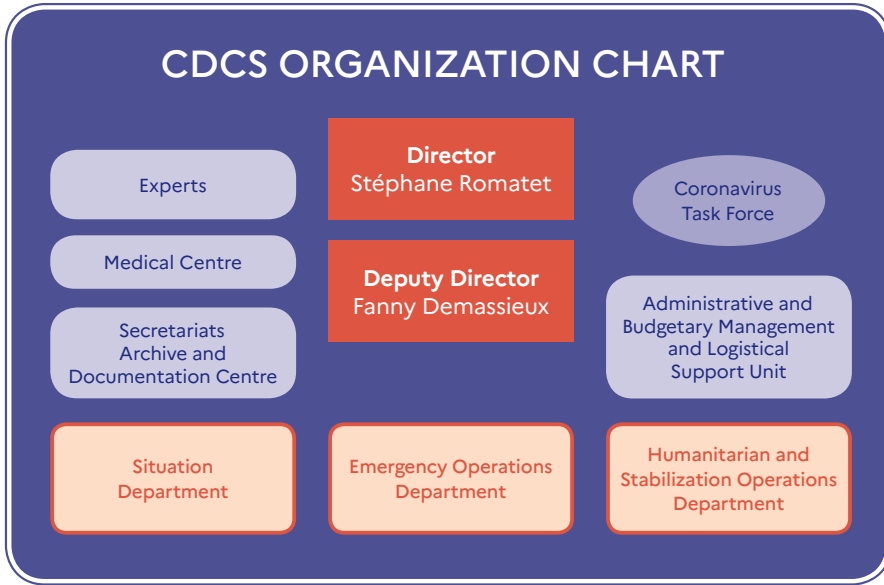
CDCS ORGANIZATION CHART

Experts

Medical Centre

Secretariats Archive and Documentation Centre

**Director**
Stéphane Romatet

**Deputy Director**
Fanny Demassieux

Coronavirus Task Force

Administrative and Budgetary Management and Logistical Support Unit

Situation Department

Emergency Operations Department

Humanitarian and Stabilization Operations Department